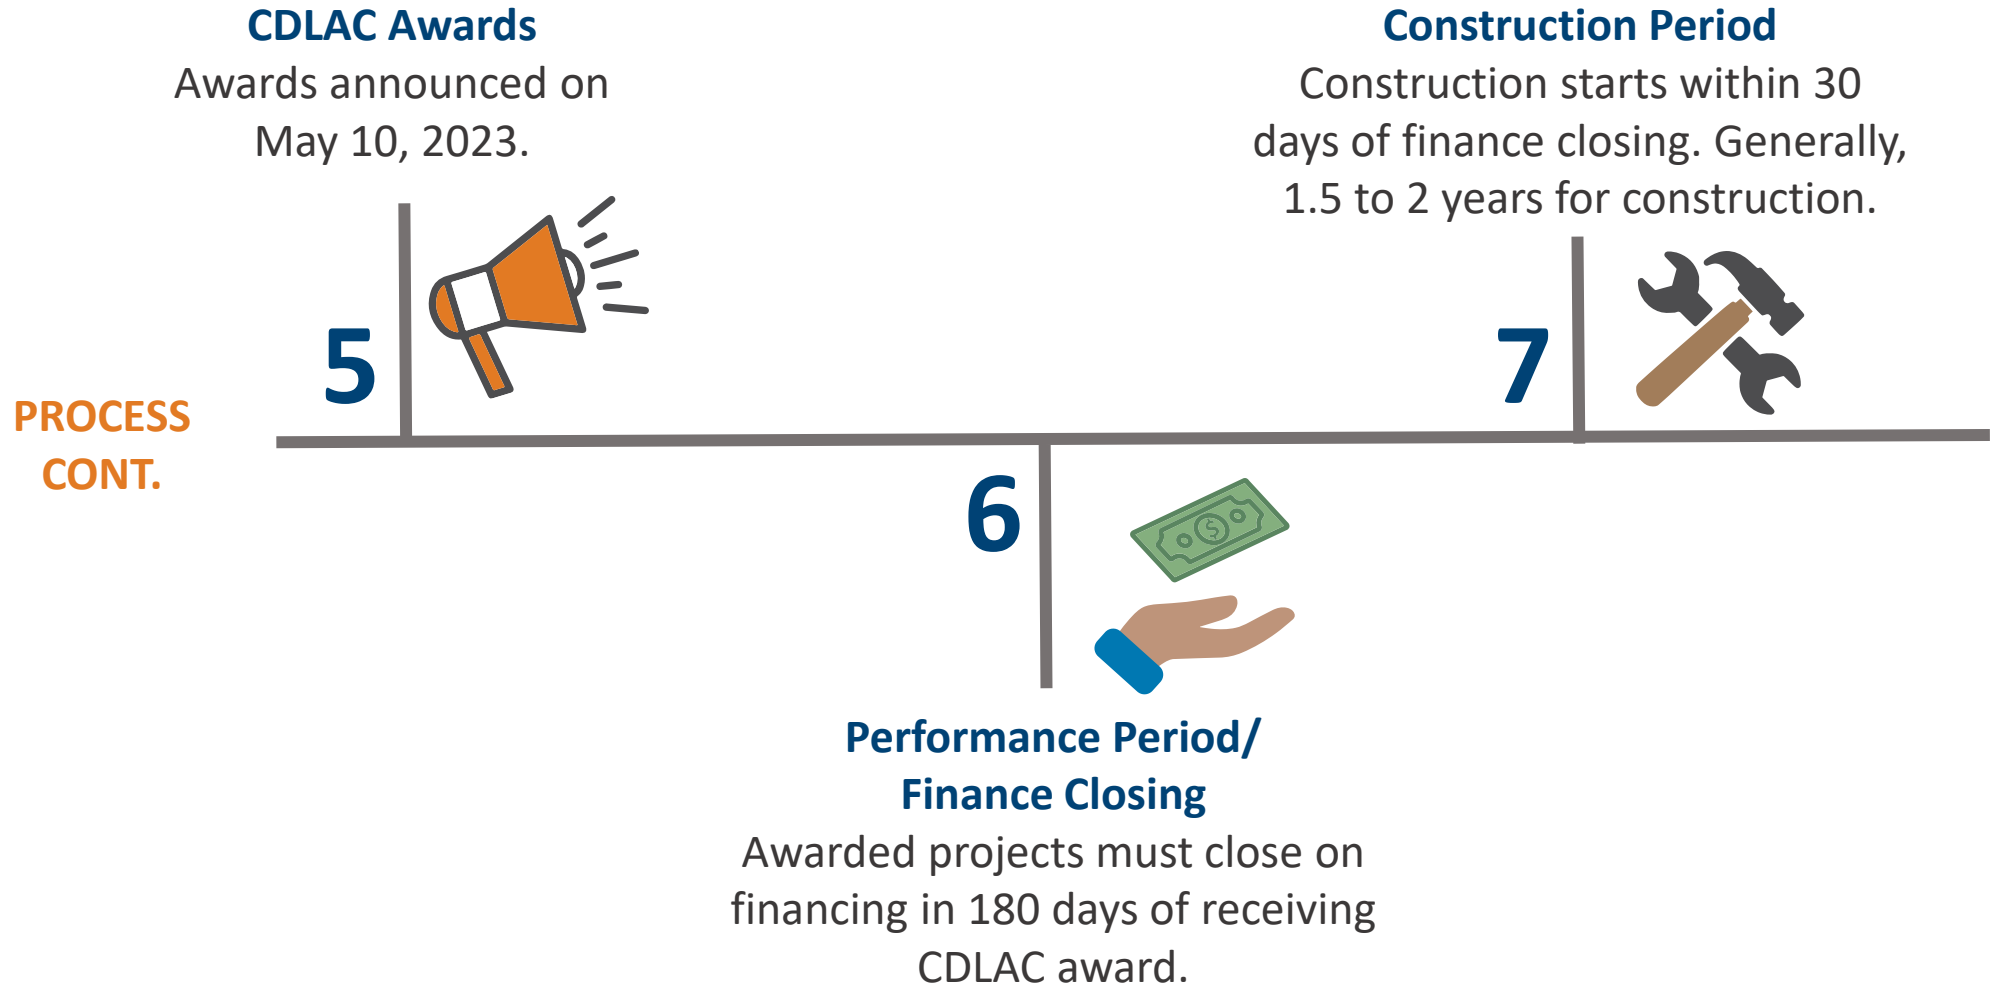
PROCESS CONT.

5

CDLAC Awards
Awards announced on May 10, 2023.

6

Performance Period/ Finance Closing
Awarded projects must close on financing in 180 days of receiving CDLAC award.

7

Construction Period
Construction starts within 30 days of finance closing. Generally, 1.5 to 2 years for construction.